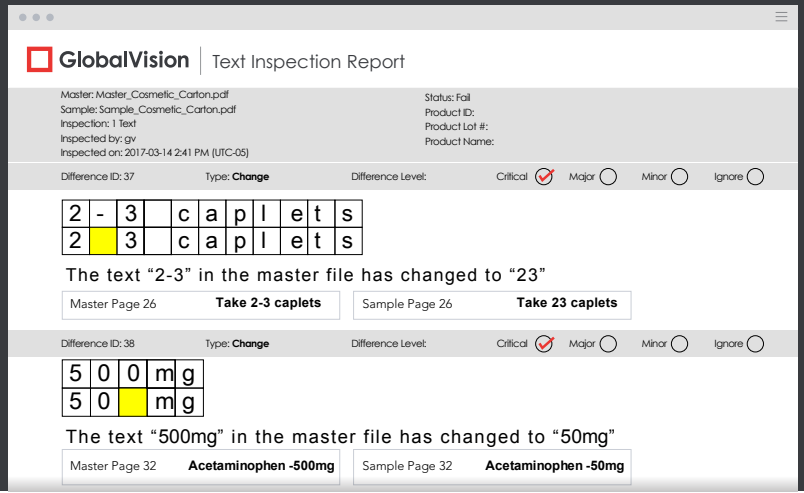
GlobalVision | Text Inspection Report

Master: Master_Cosmetic_Carton.pdf
Sample: Sample_Cosmetic_Carton.pdf
Inspection: 1 Text
Inspected by: gv
Inspected on: 2017-03-14 2:41 PM (UTC-05)

Status: Fail
Product ID:
Product Lot #:
Product Name:

Difference ID: 37 Type: **Change** Difference Level: Critical Major Minor Ignore

| 2 | - | 3 | | c | a | p | l | e | t | s |
|---|---|---|---|---|---|---|---|---|---|---|
| 2 | | 3 | | c | a | p | l | e | t | s |

The text “2-3” in the master file has changed to “23”

Master Page 26 **Take 2-3 caplets**

Sample Page 26 **Take 23 caplets**

Difference ID: 38 Type: **Change** Difference Level: Critical Major Minor Ignore

| 5 | 0 | 0 | m | g |
|---|---|---|---|---|
| 5 | 0 | | m | g |

The text “500mg” in the master file has changed to “50mg”

Master Page 32 **Acetaminophen -500mg**

Sample Page 32 **Acetaminophen -50mg**